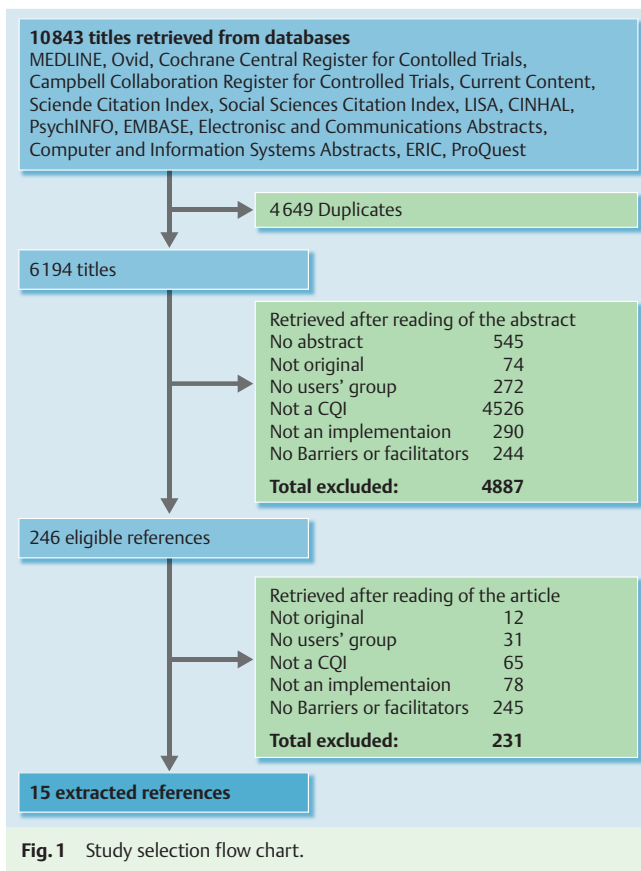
10843 titles retrieved from databases
MEDLINE, Ovid, Cochrane Central Register for Contolled Trials, Campbell Collaboration Register for Controlled Trials, Current Content, Sciende Citation Index, Social Sciences Citation Index, LISA, CINHAL, PsychINFO, EMBASE, Electronisc and Communications Abstracts, Computer and Information Systems Abstracts, ERIC, ProQuest

4649 Duplicates

6194 titles

Retrieved after reading of the abstract

| | |
|---|---|
| No abstract | 545 |
| Not original | 74 |
| No users' group | 272 |
| Not a CQI | 4526 |
| Not an implementaion | 290 |
| No Barriers or facilitators | 244 |
| **Total excluded:** | **4887** |

246 eligible references

Retrieved after reading of the article

| | |
|---|---|
| Not original | 12 |
| No users' group | 31 |
| Not a CQI | 65 |
| Not an implementaion | 78 |
| No Barriers or facilitators | 245 |
| **Total excluded:** | **231** |

15 extracted references

Fig. 1 Study selection flow chart.